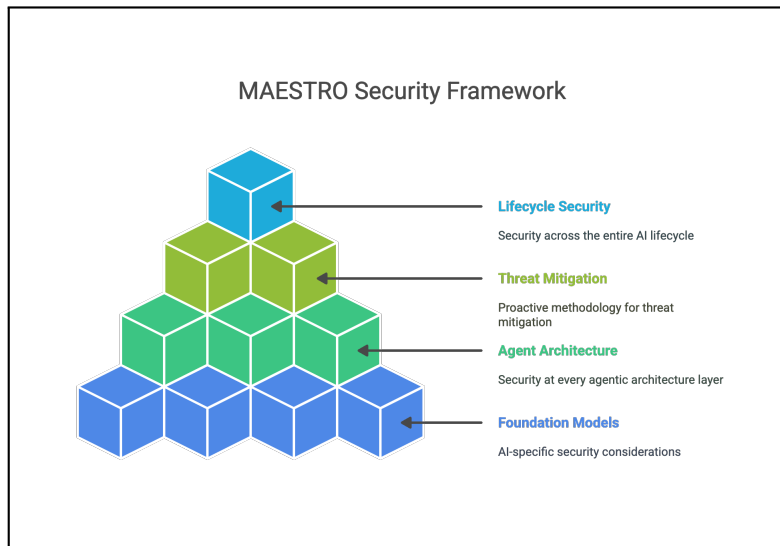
MAESTRO Security Framework

Lifecycle Security

Security across the entire AI lifecycle

Threat Mitigation

Proactive methodology for threat mitigation

Agent Architecture

Security at every agentic architecture layer

Foundation Models

AI-specific security considerations